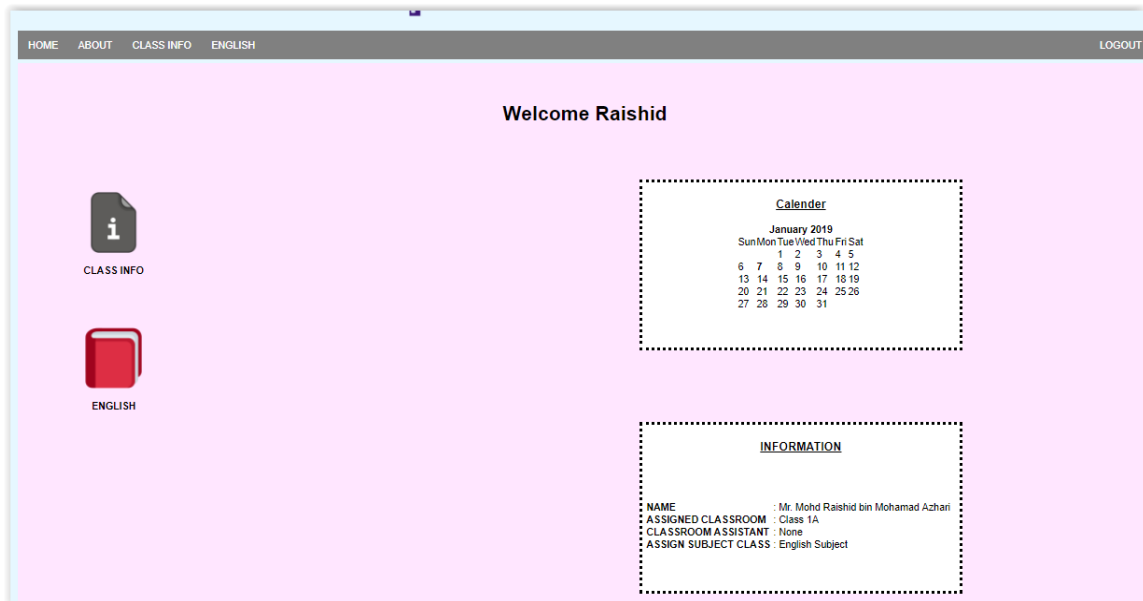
HOME ABOUT CLASS INFO ENGLISH LOGOUT

Welcome Raishid

CLASS INFO

ENGLISH

Calender

January 2019

| Sun | Mon | Tue | Wed | Thu | Fri | Sat |
|---|---|---|---|---|---|---|
| | | 1 | 2 | 3 | 4 | 5 |
| 6 | 7 | 8 | 9 | 10 | 11 | 12 |
| 13 | 14 | 15 | 16 | 17 | 18 | 19 |
| 20 | 21 | 22 | 23 | 24 | 25 | 26 |
| 27 | 28 | 29 | 30 | 31 | | |

INFORMATION

NAME : Mr. Mohd Raishid bin Mohamad Azhari
ASSIGNED CLASSROOM : Class 1A
CLASSROOM ASSISTANT : None
ASSIGN SUBJECT CLASS : English Subject